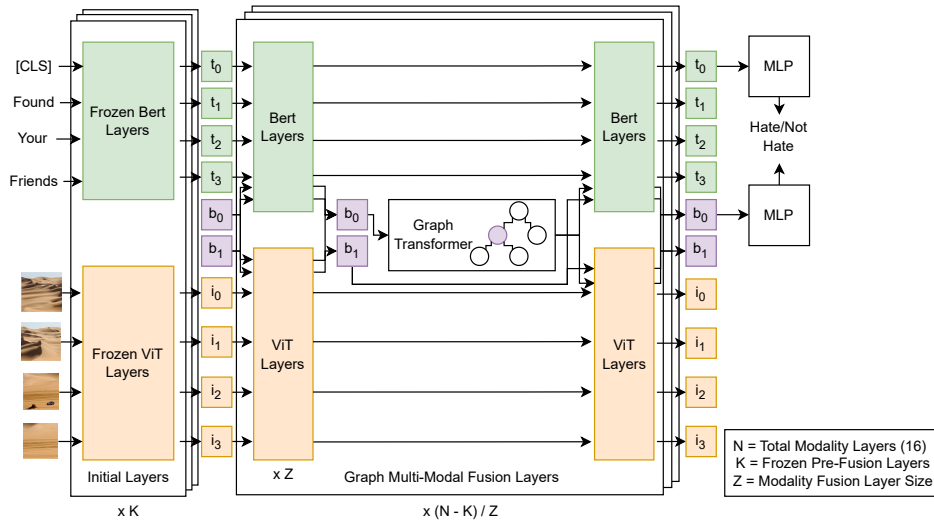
[CLS]
Found
Your
Friends

Frozen Bert Layers

Frozen ViT Layers

Initial Layers

x K

$t_0$
$t_1$
$t_2$
$t_3$
$b_0$
$b_1$
$i_0$
$i_1$
$i_2$
$i_3$

Bert Layers

ViT Layers

x Z

$b_0$
$b_1$

Graph Transformer

Graph Multi-Modal Fusion Layers

x (N - K) / Z

Bert Layers

ViT Layers

$t_0$
$t_1$
$t_2$
$t_3$
$b_0$
$b_1$
$i_0$
$i_1$
$i_2$
$i_3$

MLP

Hate/Not Hate

MLP

N = Total Modality Layers (16)
K = Frozen Pre-Fusion Layers
Z = Modality Fusion Layer Size